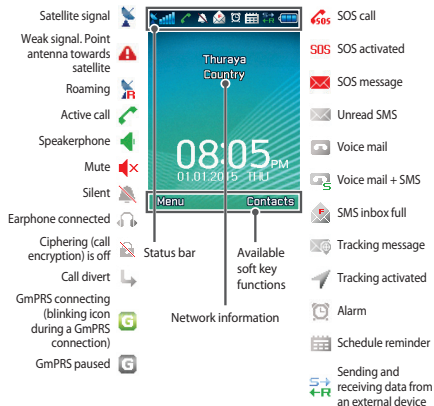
Satellite signal

Weak signal. Point antenna towards satellite

Roaming

Active call

Speakerphone

Mute

Silent

Earphone connected

Ciphering (call encryption) is off

Call divert

GmPRS connecting (blinking icon during a GmPRS connection)

GmPRS paused

Thuraya
Country

08:05PM
01.01.2015 THU

Menu
Contacts

Status bar

Available soft key functions

Network information

SOS call

SOS activated

SOS message

Unread SMS

Voice mail

Voice mail + SMS

SMS inbox full

Tracking message

Tracking activated

Alarm

Schedule reminder

Sending and receiving data from an external device